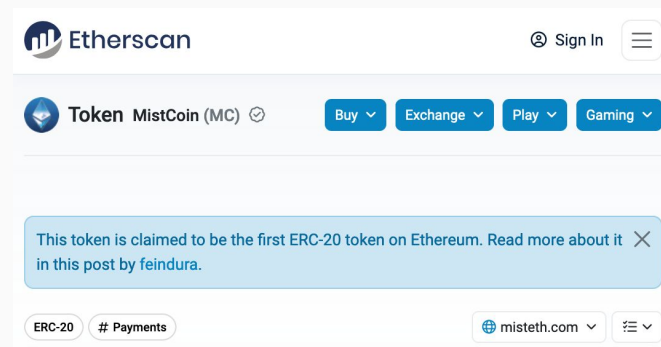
Etherscan

Sign In

Token MistCoin (MC)

Buy Exchange Play Gaming

This token is claimed to be the first ERC-20 token on Ethereum. Read more about it in this post by feindura.

ERC-20 # Payments

misteth.com